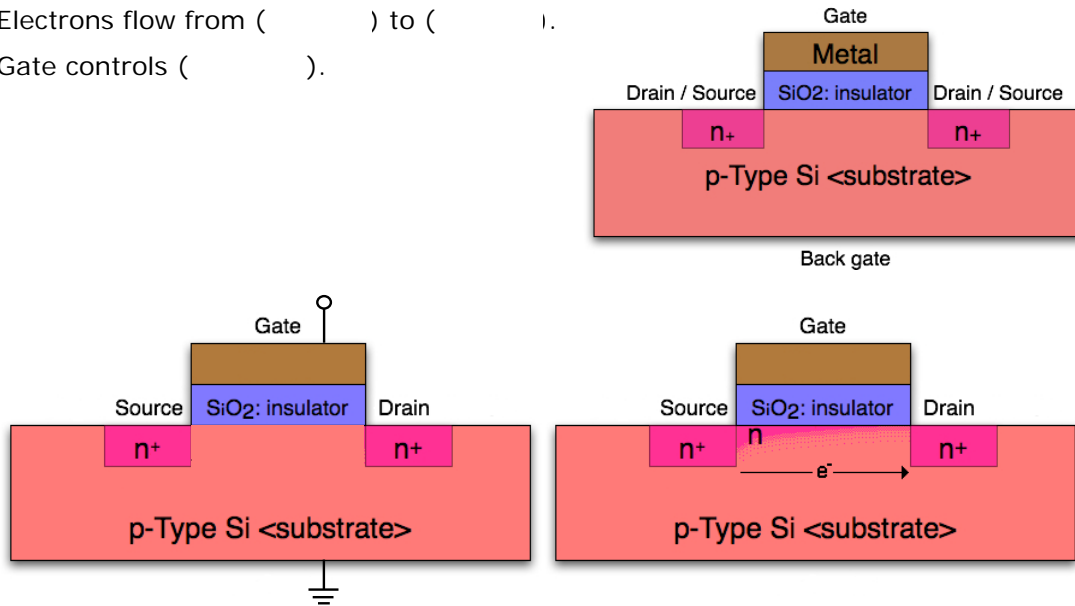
Electrons flow from ( ) to ( ).

Gate controls ( ).

Gate

Metal

Drain / Source

SiO2: insulator

Drain / Source

n+

n+

p-Type Si <substrate>

Back gate

Gate

Source

SiO2: insulator

Drain

n+

n+

p-Type Si <substrate>

Gate

Source

SiO2: insulator

Drain

n+

n

n+

e-

p-Type Si <substrate>